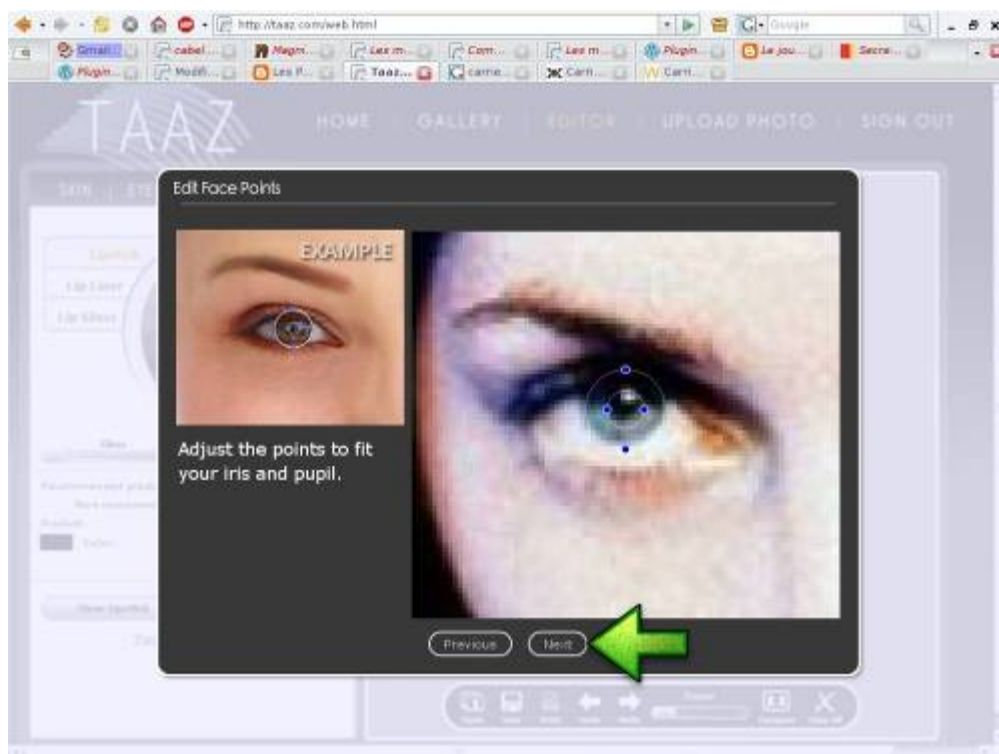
http://taaz.com/web.html

Google

Gmail... | cabel... | Magni... | Les m... | Com... | Les m... | Plugin... | Le jou... | Secre...

Plugin... | Modif... | Les F... | Taaz... | carne... | Carn... | Carn...

TAAZ

HOME | GALLERY | EDITOR | UPLOAD PHOTO | SIGN OUT

SKIN | EYE

Lipstick

Lip Liner

Lip Gloss

Gloss

Recommended prod...

Products

Clear lipstick

Edit Face Points

EXAMPLE

Adjust the points to fit your iris and pupil.

Previous

Next